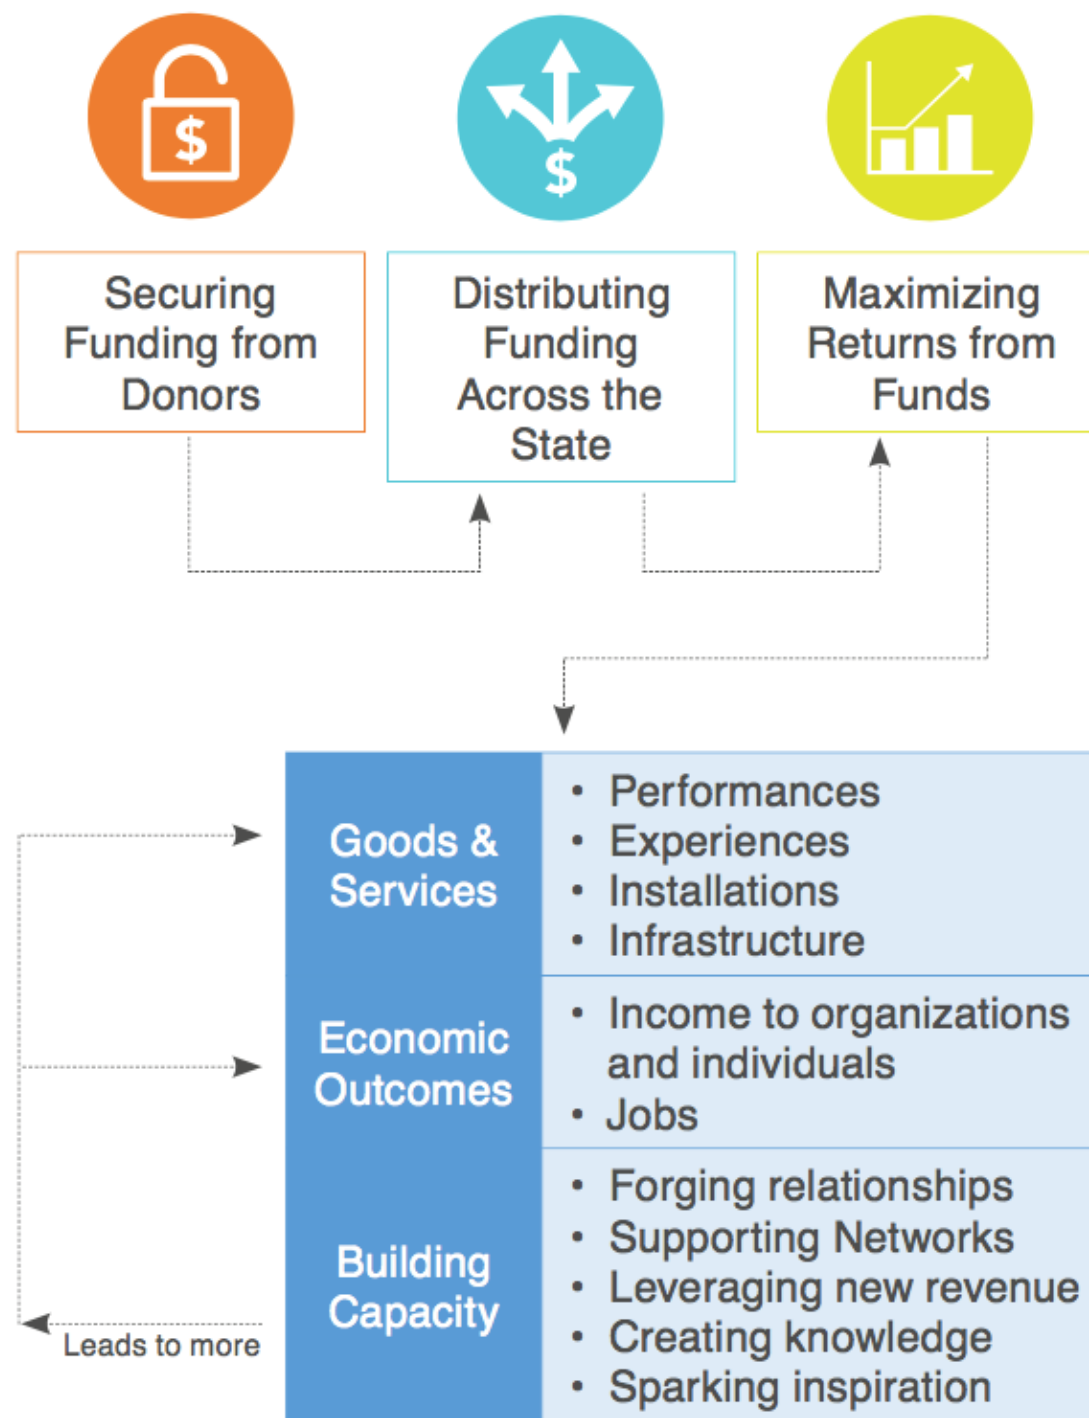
$

$

Securing Funding from Donors

Distributing Funding Across the State

Maximizing Returns from Funds

| Goods & Services | • Performances<br>• Experiences<br>• Installations<br>• Infrastructure |
|---|---|
| Economic Outcomes | • Income to organizations and individuals<br>• Jobs |
| Building Capacity | • Forging relationships<br>• Supporting Networks<br>• Leveraging new revenue<br>• Creating knowledge<br>• Sparking inspiration |

Leads to more